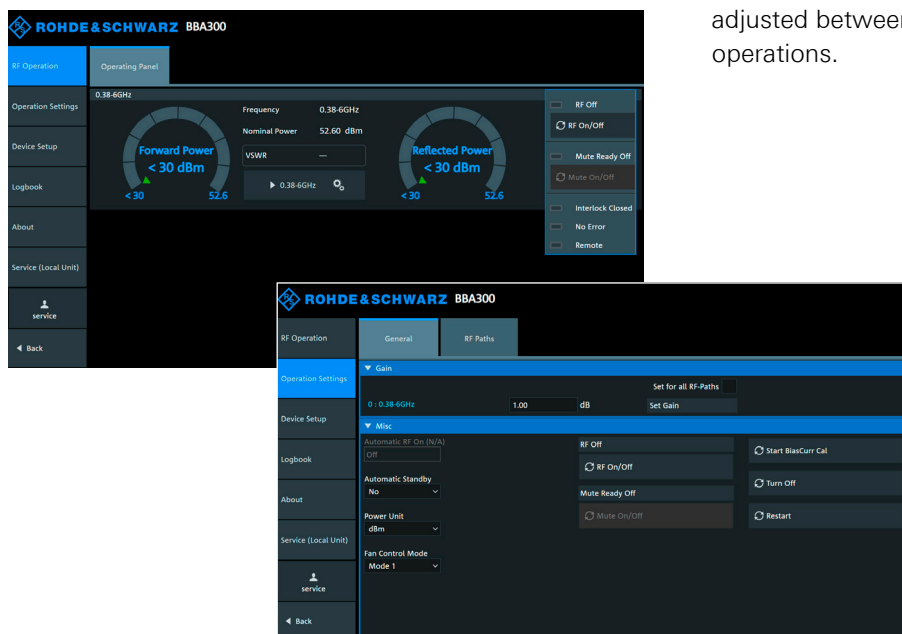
adjusted betweer operations.

ROHDE&SCHWARZ BBA300

RF Operation
Operating Panel
Operation Settings
Device Setup
Logbook
About
Service (Local Unit)
service
Back

0.38-6GHz
Forward Power
< 30 dBm
< 30
52.6
Frequency 0.38-6GHz
Nominal Power 52.60 dBm
VSWR —
0.38-6GHz
Reflected Power
< 30 dBm
< 30
52.6
RF Off
RF On/Off
Mute Ready Off
Mute On/Off
Interlock Closed
No Error
Remote

ROHDE&SCHWARZ BBA300

RF Operation
Operation Settings
Device Setup
Logbook
About
Service (Local Unit)
service
Back

General
RF Paths
Gain
Set for all RF-Paths
0 : 0.38-6GHz
1.00
dB
Set Gain
Misc
Automatic RF On (N/A)
Off
Automatic Standby
No
Power Unit
dBm
Fan Control Mode
Mode 1
RF Off
RF On/Off
Mute Ready Off
Mute On/Off
Start BiasCurr Cal
Turn Off
Restart